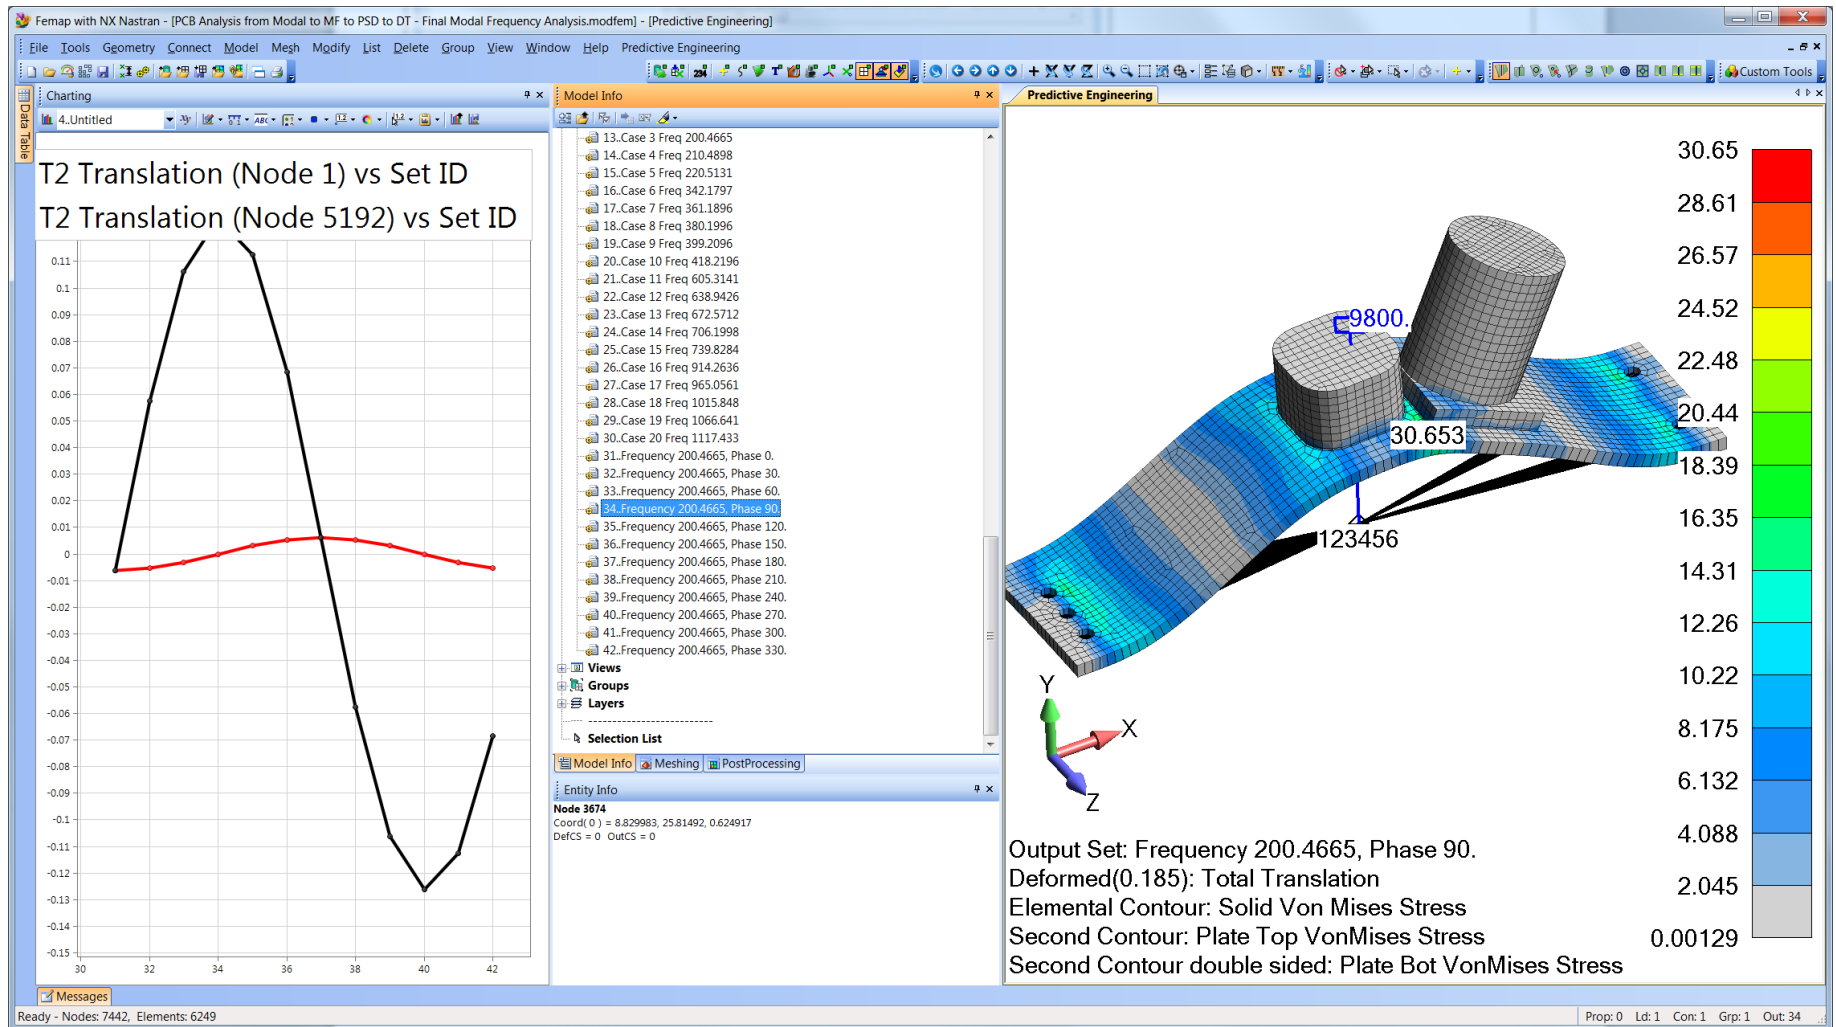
Femap with NX Nastran - [PCB Analysis from Modal to MF to PSD to DT - Final Modal Frequency Analysis.modfem] - [Predictive Engineering]

File Tools Geometry Connect Model Mesh Modify List Delete Group View Window Help Predictive Engineering

Custom Tools

Data Table

Charting

4.Untitled

T2 Translation (Node 1) vs Set ID
T2 Translation (Node 5192) vs Set ID

0.11
0.1
0.09
0.08
0.07
0.06
0.05
0.04
0.03
0.02
0.01
0
-0.01
-0.02
-0.03
-0.04
-0.05
-0.06
-0.07
-0.08
-0.09
-0.1
-0.11
-0.12
-0.13
-0.14
-0.15

30 32 34 36 38 40 42

Model Info

13..Case 3 Freq 200.4665
14..Case 4 Freq 210.4898
15..Case 5 Freq 220.5131
16..Case 6 Freq 342.1797
17..Case 7 Freq 361.1896
18..Case 8 Freq 380.1996
19..Case 9 Freq 399.2096
20..Case 10 Freq 418.2196
21..Case 11 Freq 605.3141
22..Case 12 Freq 638.9426
23..Case 13 Freq 672.5712
24..Case 14 Freq 706.1998
25..Case 15 Freq 739.8284
26..Case 16 Freq 914.2636
27..Case 17 Freq 965.0561
28..Case 18 Freq 1015.848
29..Case 19 Freq 1066.641
30..Case 20 Freq 1117.433
31..Frequency 200.4665, Phase 0.
32..Frequency 200.4665, Phase 30.
33..Frequency 200.4665, Phase 60.
34..Frequency 200.4665, Phase 90.
35..Frequency 200.4665, Phase 120.
36..Frequency 200.4665, Phase 150.
37..Frequency 200.4665, Phase 180.
38..Frequency 200.4665, Phase 210.
39..Frequency 200.4665, Phase 240.
40..Frequency 200.4665, Phase 270.
41..Frequency 200.4665, Phase 300.
42..Frequency 200.4665, Phase 330.
Views
Groups
Layers
--------------------------
Selection List

Model Info Meshing PostProcessing

Entity Info
Node 3674
Coord( 0 ) = 8.829983, 25.81492, 0.624917
DefCS = 0 OutCS = 0

Predictive Engineering

9800.
30.653
123456
Y
X
Z

30.65
28.61
26.57
24.52
22.48
20.44
18.39
16.35
14.31
12.26
10.22
8.175
6.132
4.088
2.045
0.00129

Output Set: Frequency 200.4665, Phase 90.
Deformed(0.185): Total Translation
Elemental Contour: Solid Von Mises Stress
Second Contour: Plate Top VonMises Stress
Second Contour double sided: Plate Bot VonMises Stress

Messages

Ready - Nodes: 7442, Elements: 6249
Prop: 0 Ld: 1 Con: 1 Grp: 1 Out: 34